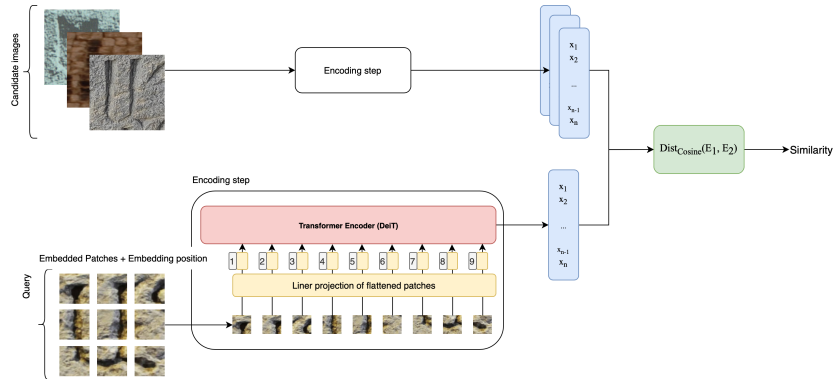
Candidate images

Encoding step

$x_1$
$x_2$
...
$x_{n-1}$
$x_n$

$Dist_{Cosine}(E_1, E_2)$

Similarity

Encoding step

Transformer Encoder (DeiT)

$x_1$
$x_2$
...
$x_{n-1}$
$x_n$

Embedded Patches + Embedding position

1 2 3 4 5 6 7 8 9

Liner projection of flattened patches

Query